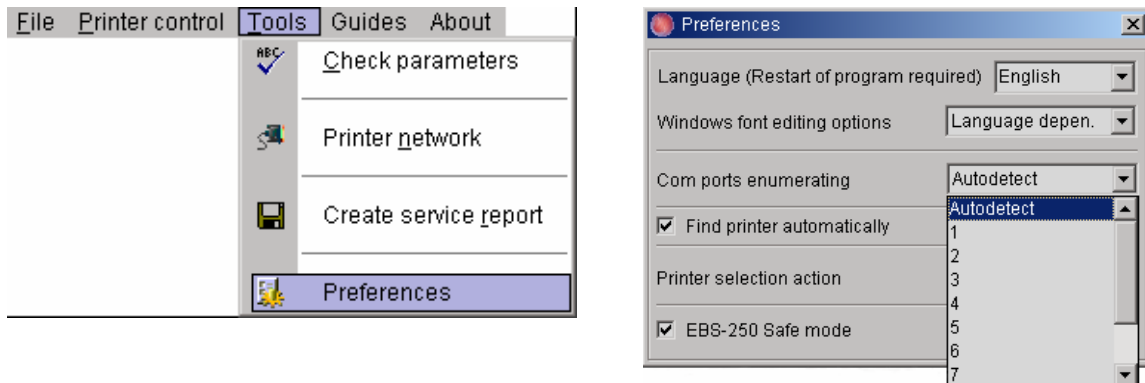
File Printer control Tools Guides About

ABC

Check parameters

Printer network

Create service report

Preferences

Preferences

Language (Restart of program required) English

Windows font editing options Language depen.

Com ports enumerating Autodetect

Autodetect
1
2
3
4
5
6
7

☑ Find printer automatically

Printer selection action

☑ EBS-250 Safe mode